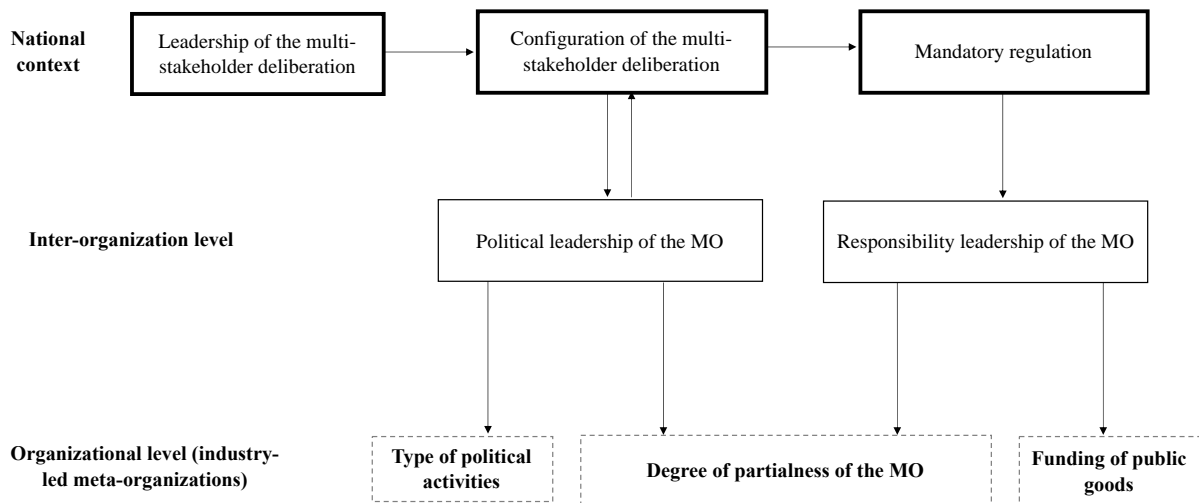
National context

Leadership of the multi-stakeholder deliberation

Configuration of the multi-stakeholder deliberation

Mandatory regulation

Inter-organization level

Political leadership of the MO

Responsibility leadership of the MO

Organizational level (industry-led meta-organizations)

Type of political activities

Degree of partialness of the MO

Funding of public goods